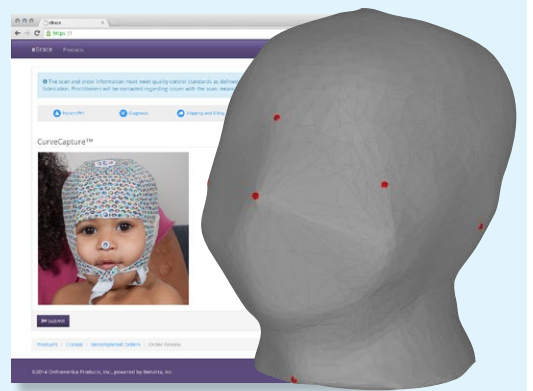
eBrace

https://

eBrace Products

The scan and order information must meet quality control standards as defined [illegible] fabrication. Practitioners will be contacted regarding issues with the scan, measu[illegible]

Patient Info

Diagnosis

Shipping and Billing

CurveCapture™

Submit

Products | Cranial | Uncompleted Orders | Order Review

©2014 Orthomerica Products, Inc., powered by Retrofit, Inc.